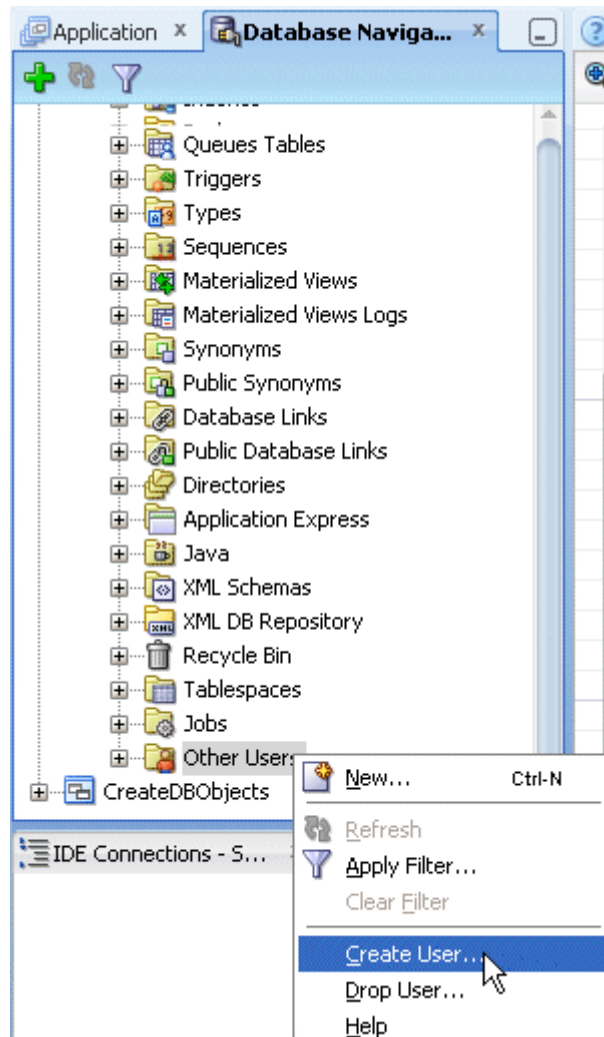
Application × Database Naviga... ×

Queues Tables
Triggers
Types
Sequences
Materialized Views
Materialized Views Logs
Synonyms
Public Synonyms
Database Links
Public Database Links
Directories
Application Express
Java
XML Schemas
XML DB Repository
Recycle Bin
Tablespaces
Jobs
Other Users
CreateDBObjects

IDE Connections - S...

New... Ctrl-N
Refresh
Apply Filter...
Clear Filter
Create User...
Drop User...
Help